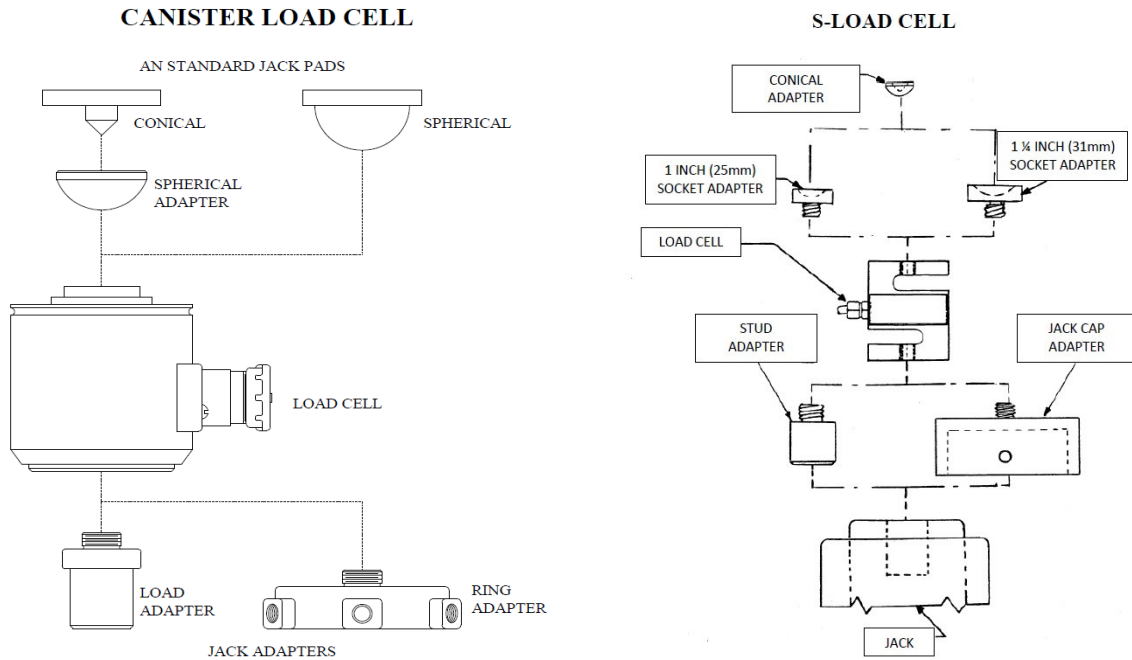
CANISTER LOAD CELL

AN STANDARD JACK PADS

CONICAL

SPHERICAL

SPHERICAL ADAPTER

LOAD CELL

LOAD ADAPTER

RING ADAPTER

JACK ADAPTERS

S-LOAD CELL

CONICAL ADAPTER

1 INCH (25mm) SOCKET ADAPTER

1 ¼ INCH (31mm) SOCKET ADAPTER

LOAD CELL

STUD ADAPTER

JACK CAP ADAPTER

JACK